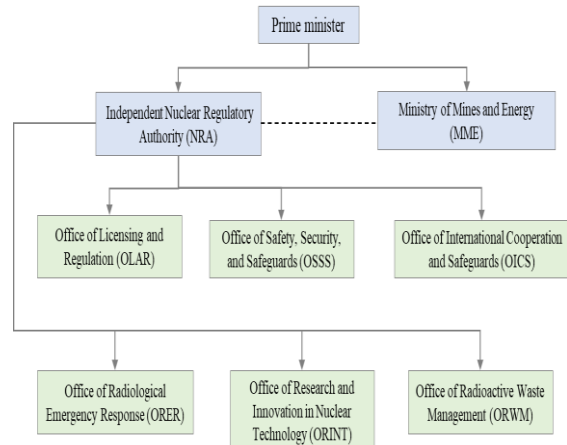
Prime minister

Independent Nuclear Regulatory Authority (NRA)

Ministry of Mines and Energy (MME)

Office of Licensing and Regulation (OLAR)

Office of Safety, Security, and Safeguards (OSSS)

Office of International Cooperation and Safeguards (OICS)

Office of Radiological Emergency Response (ORER)

Office of Research and Innovation in Nuclear Technology (ORINT)

Office of Radioactive Waste Management (ORWM)